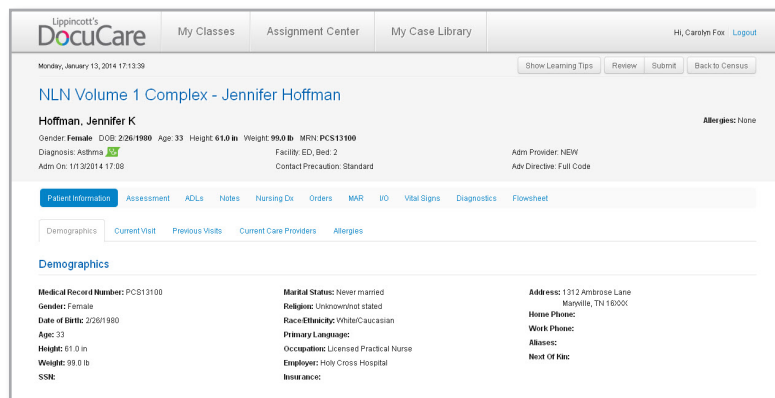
Lippincott's DocuCare

My Classes | Assignment Center | My Case Library

Hi, Carolyn Fox Logout

Monday, January 13, 2014 17:13:39

Show Learning Tips | Review | Submit | Back to Census

NLN Volume 1 Complex - Jennifer Hoffman

Hoffman, Jennifer K

Allergies: None

Gender: Female DOB: 2/26/1980 Age: 33 Height: 61.0 in Weight: 99.0 lb MRN: PCS13100

Diagnosis: Asthma

Facility: ED, Bed: 2

Adm Provider: NEW

Adm On: 1/13/2014 17:08

Contact Precaution: Standard

Adv Directive: Full Code

Patient Information | Assessment | ADLs | Notes | Nursing Dx | Orders | MAR | I/O | Vital Signs | Diagnostics | Flowsheet

Demographics | Current Visit | Previous Visits | Current Care Providers | Allergies

Demographics

Medical Record Number: PCS13100
Gender: Female
Date of Birth: 2/26/1980
Age: 33
Height: 61.0 in
Weight: 99.0 lb
SSN:

Marital Status: Never married
Religion: Unknown/not stated
Race/Ethnicity: White/Caucasian
Primary Language:
Occupation: Licensed Practical Nurse
Employer: Holy Cross Hospital
Insurance:

Address: 1312 Ambrose Lane Maryville, TN 16XXX
Home Phone:
Work Phone:
Aliases:
Next Of Kin: